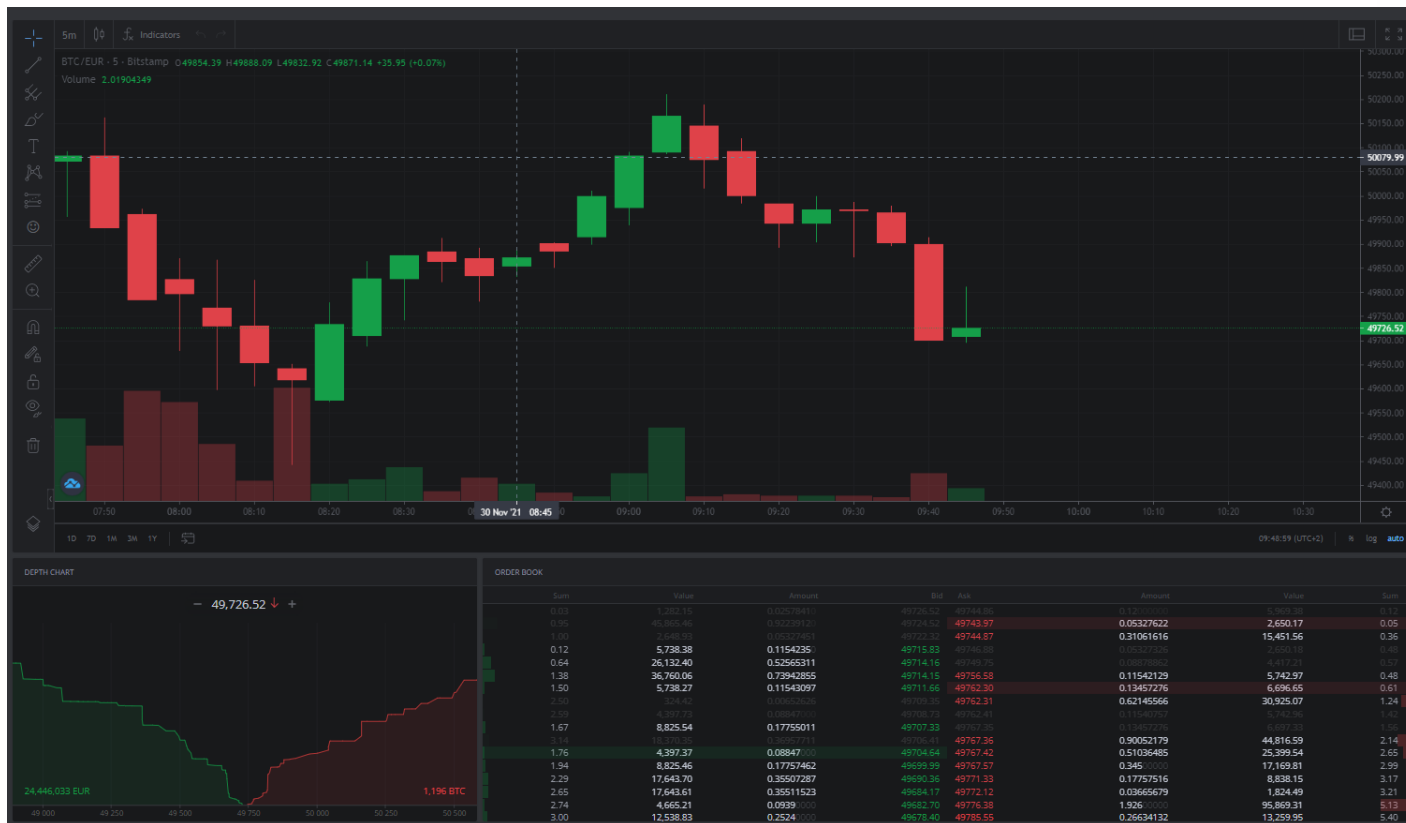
5m Indicators

BTC/EUR · 5 · Bitstamp O49854.39 H49888.09 L49832.92 C49871.14 +35.95 (+0.07%)
Volume 2.01904349

50300.00
50250.00
50200.00
50150.00
50100.00
50079.99
50050.00
50000.00
49950.00
49900.00
49850.00
49800.00
49750.00
49726.52
49700.00
49650.00
49600.00
49550.00
49500.00
49450.00
49400.00

07:50 08:00 08:10 08:20 08:30 30 Nov '21 08:45 09:00 09:10 09:20 09:30 09:40 09:50 10:00 10:10 10:20 10:30

1D 7D 1M 3M 1Y
09:48:59 (UTC+2) % log auto

DEPTH CHART
− 49,726.52 ↓ +
24,446.033 EUR
1,196 BTC
49 000 49 250 49 500 49 750 50 000 50 250 50 500

ORDER BOOK

| Sum | Value | Amount | Bid | Ask | Amount | Value | Sum |
|---|---|---|---|---|---|---|---|
| 0.03 | 1,282.15 | 0.02578410 | 49726.52 | 49744.86 | 0.12000000 | 5,969.38 | 0.12 |
| 0.95 | 45,865.46 | 0.92239130 | 49724.52 | 49743.97 | 0.05327622 | 2,650.17 | 0.05 |
| 1.00 | 2,648.93 | 0.05327451 | 49722.32 | 49744.87 | 0.31061616 | 15,451.56 | 0.36 |
| 0.12 | 5,738.38 | 0.11542350 | 49715.83 | 49746.88 | 0.05327326 | 2,650.18 | 0.48 |
| 0.64 | 26,132.40 | 0.52565311 | 49714.16 | 49749.75 | 0.08878862 | 4,417.21 | 0.57 |
| 1.38 | 36,760.06 | 0.73942855 | 49714.15 | 49756.58 | 0.11542129 | 5,742.97 | 0.48 |
| 1.50 | 5,738.27 | 0.11543097 | 49711.66 | 49762.30 | 0.13457276 | 6,696.65 | 0.61 |
| 2.50 | 324.42 | 0.00652626 | 49709.35 | 49762.31 | 0.62145566 | 30,925.07 | 1.24 |
| 2.59 | 4,397.73 | 0.08847000 | 49708.73 | 49762.41 | 0.11540797 | 5,742.96 | 1.42 |
| 1.67 | 8,825.54 | 0.17755011 | 49707.33 | 49767.35 | 0.13457276 | 6,697.33 | 1.56 |
| 3.14 | 18,370.35 | 0.36957713 | 49706.41 | 49767.36 | 0.90052179 | 44,816.59 | 2.14 |
| 1.76 | 4,397.37 | 0.08847000 | 49704.64 | 49767.42 | 0.51036485 | 25,399.54 | 2.65 |
| 1.94 | 8,825.46 | 0.17757462 | 49699.99 | 49767.57 | 0.34500000 | 17,169.81 | 2.99 |
| 2.29 | 17,643.70 | 0.35507287 | 49690.36 | 49771.33 | 0.17757516 | 8,838.15 | 3.17 |
| 2.65 | 17,643.61 | 0.35511523 | 49684.17 | 49772.12 | 0.03665679 | 1,824.49 | 3.21 |
| 2.74 | 4,665.21 | 0.09390000 | 49682.70 | 49776.38 | 1.92600000 | 95,869.31 | 5.13 |
| 3.00 | 12,538.83 | 0.25240000 | 49678.40 | 49785.55 | 0.26634132 | 13,259.95 | 5.40 |